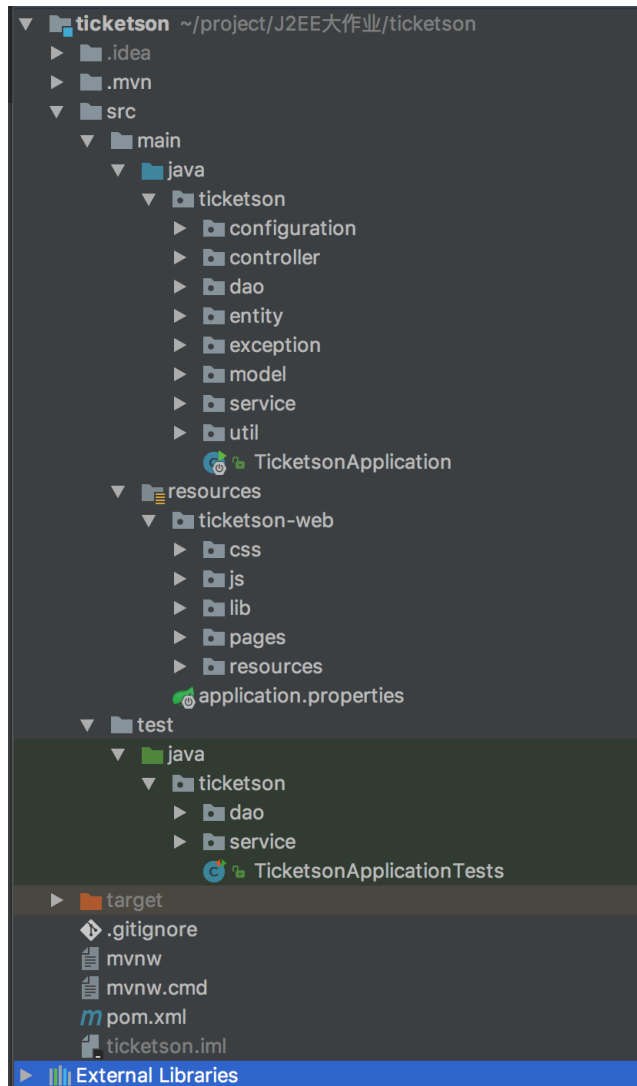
ticketson ~/project/J2EE大作业/ticketson
.idea
.mvn
src
main
java
ticketson
configuration
controller
dao
entity
exception
model
service
util
TicketsonApplication
resources
ticketson-web
css
js
lib
pages
resources
application.properties
test
java
ticketson
dao
service
TicketsonApplicationTests
target
.gitignore
mvnw
mvnw.cmd
pom.xml
ticketson.iml
External Libraries